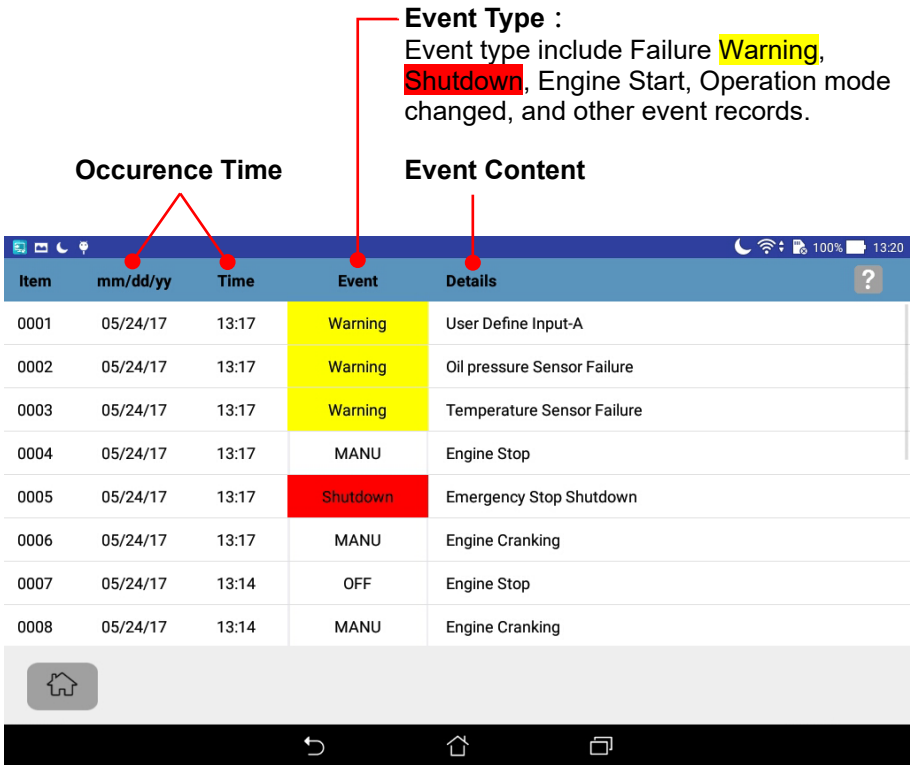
Event Type：
Event type include Failure Warning, Shutdown, Engine Start, Operation mode changed, and other event records.

Occurence Time

Event Content

100% 13:20

| Item | mm/dd/yy | Time | Event | Details |
|---|---|---|---|---|
| 0001 | 05/24/17 | 13:17 | Warning | User Define Input-A |
| 0002 | 05/24/17 | 13:17 | Warning | Oil pressure Sensor Failure |
| 0003 | 05/24/17 | 13:17 | Warning | Temperature Sensor Failure |
| 0004 | 05/24/17 | 13:17 | MANU | Engine Stop |
| 0005 | 05/24/17 | 13:17 | Shutdown | Emergency Stop Shutdown |
| 0006 | 05/24/17 | 13:17 | MANU | Engine Cranking |
| 0007 | 05/24/17 | 13:14 | OFF | Engine Stop |
| 0008 | 05/24/17 | 13:14 | MANU | Engine Cranking |

?